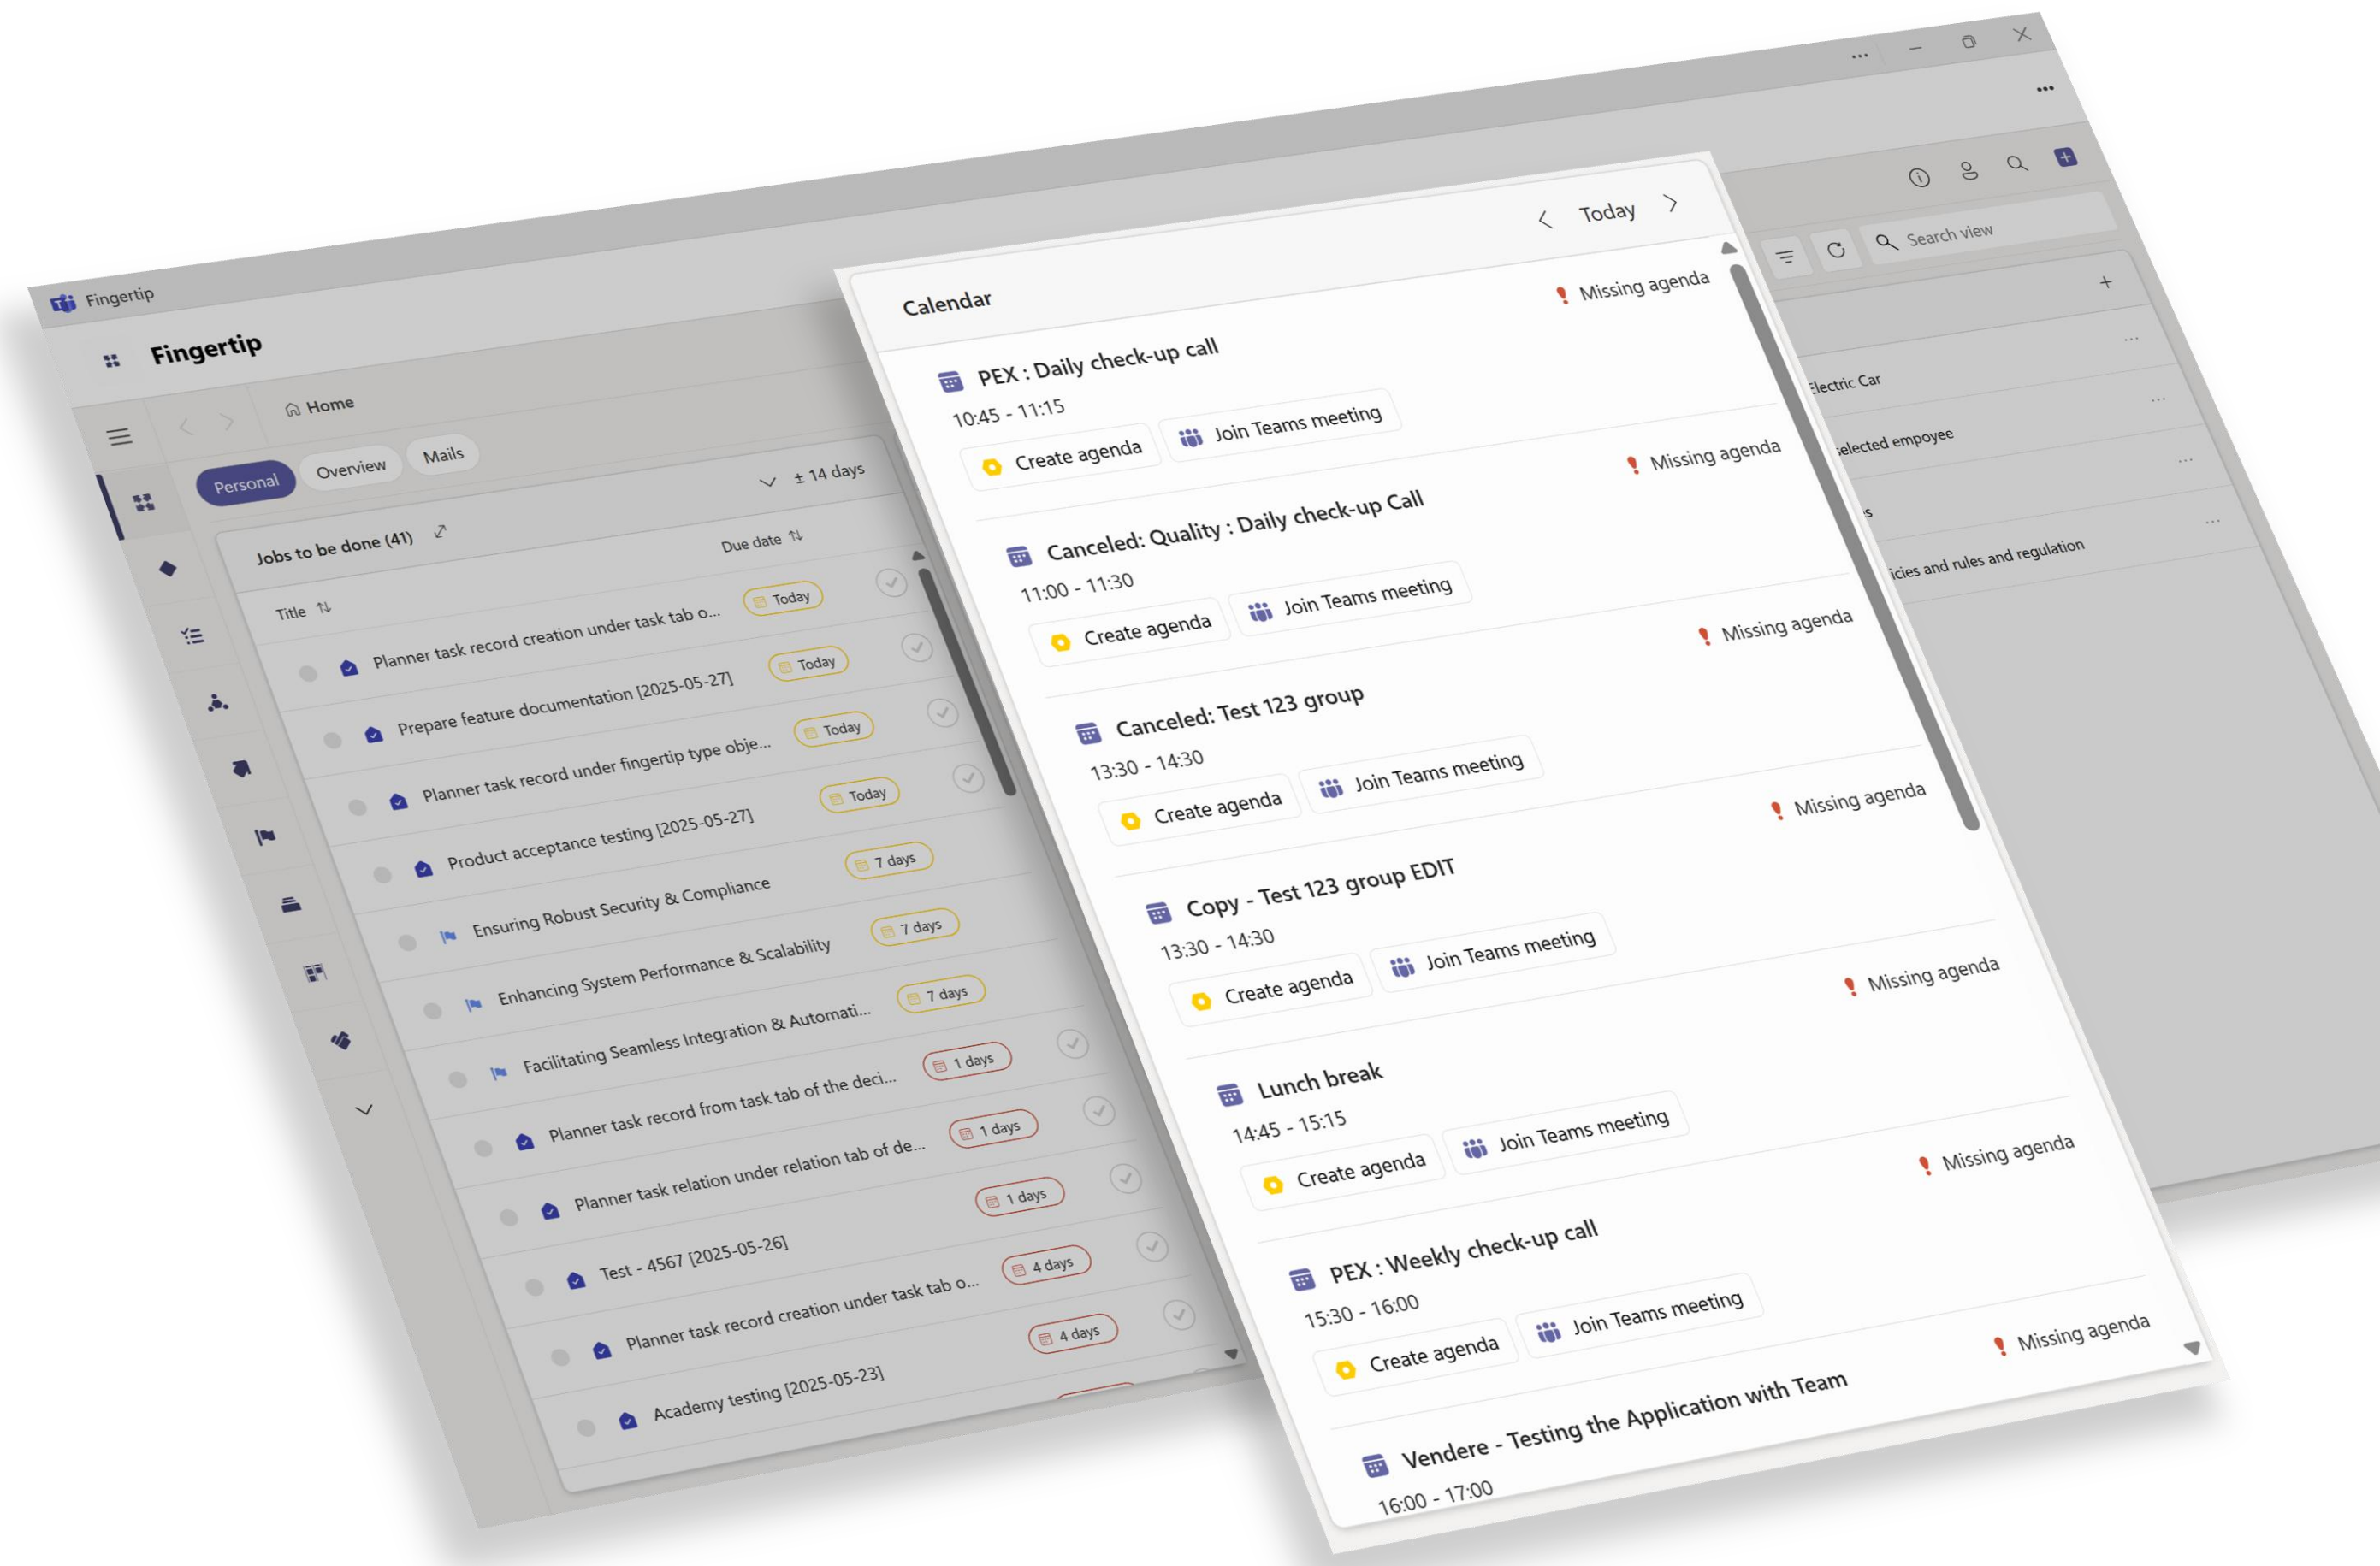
Fingertip

Fingertip

Home

Personal Overview Mails

± 14 days

Jobs to be done (41)

Title Due date

Planner task record creation under task tab o... Today
Prepare feature documentation [2025-05-27] Today
Planner task record under fingertip type obje... Today
Product acceptance testing [2025-05-27] Today
Ensuring Robust Security & Compliance 7 days
Enhancing System Performance & Scalability 7 days
Facilitating Seamless Integration & Automati... 7 days
Planner task record from task tab of the deci... 1 days
Planner task relation under relation tab of de... 1 days
Test - 4567 [2025-05-26] 1 days
Planner task record creation under task tab o... 4 days
Academy testing [2025-05-23] 4 days

Search view

Electric Car
selected empoyee
icies and rules and regulation

Calendar

Today

PEX : Daily check-up call
10:45 - 11:15
Missing agenda
Create agenda Join Teams meeting

Canceled: Quality : Daily check-up Call
11:00 - 11:30
Missing agenda
Create agenda Join Teams meeting

Canceled: Test 123 group
13:30 - 14:30
Missing agenda
Create agenda Join Teams meeting

Copy - Test 123 group EDIT
13:30 - 14:30
Missing agenda
Create agenda Join Teams meeting

Lunch break
14:45 - 15:15
Missing agenda
Create agenda Join Teams meeting

PEX : Weekly check-up call
15:30 - 16:00
Missing agenda
Create agenda Join Teams meeting

Vendere - Testing the Application with Team
16:00 - 17:00
Missing agenda